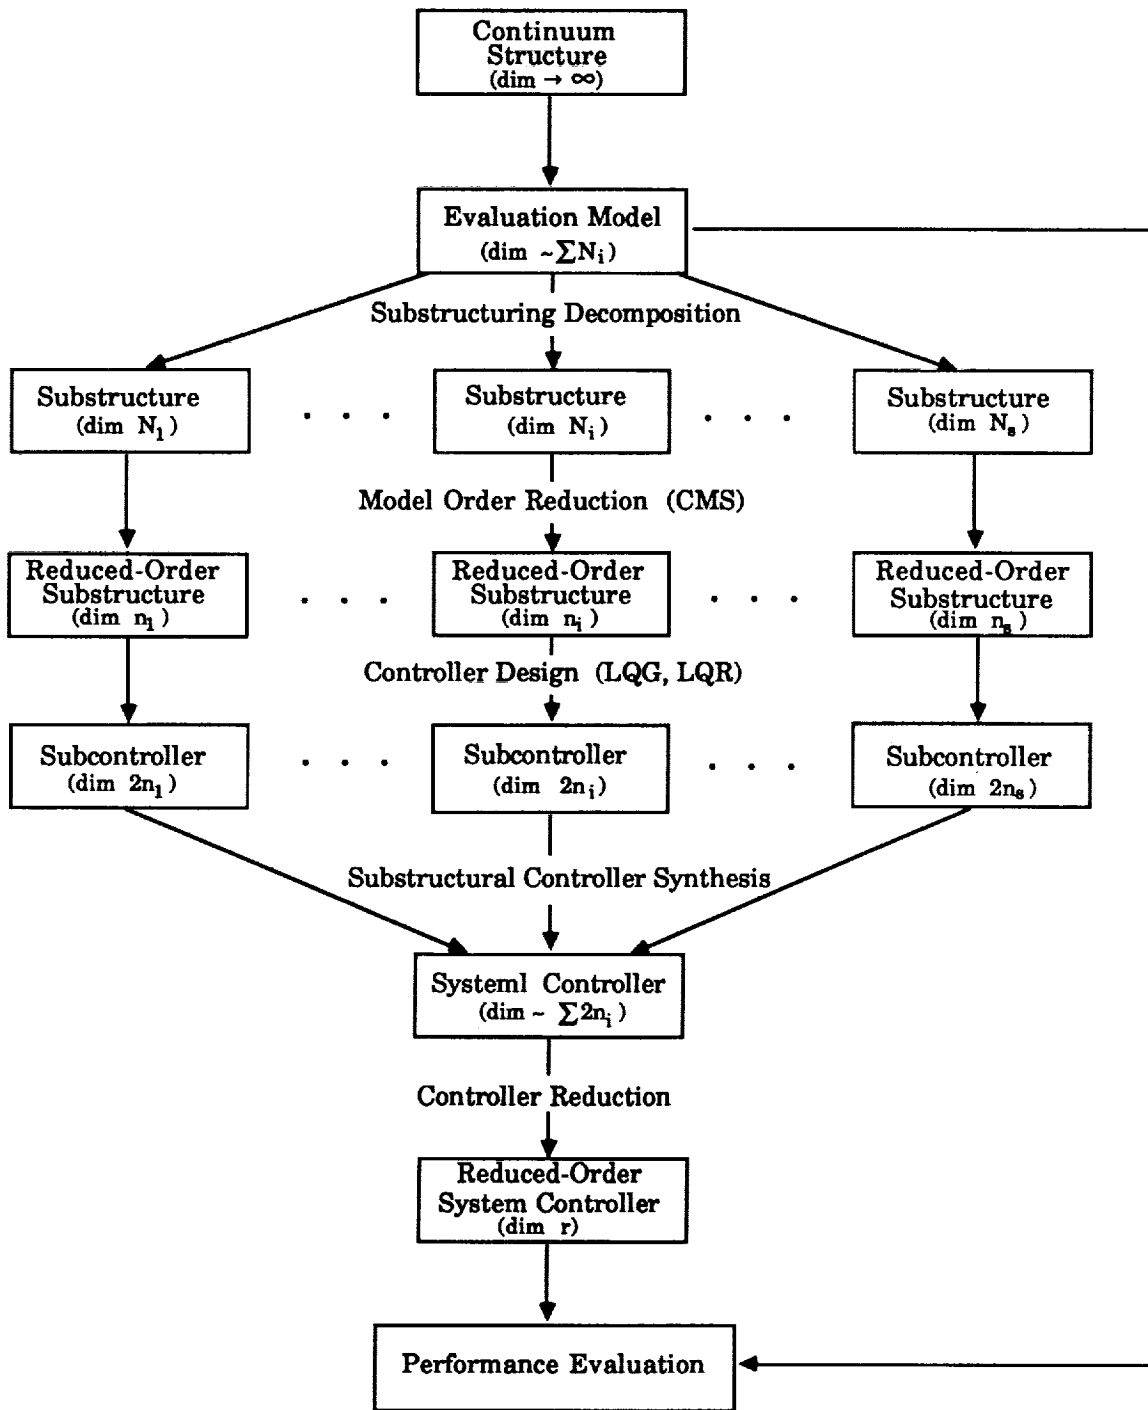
Continuum Structure (dim $\rightarrow \infty$)

Evaluation Model (dim $\sim\sum N_i$)

Substructuring Decomposition

Substructure (dim $N_1$)

. . .

Substructure (dim $N_i$)

. . .

Substructure (dim $N_s$)

Model Order Reduction (CMS)

Reduced-Order Substructure (dim $n_1$)

. . .

Reduced-Order Substructure (dim $n_i$)

. . .

Reduced-Order Substructure (dim $n_s$)

Controller Design (LQG, LQR)

Subcontroller (dim $2n_1$)

. . .

Subcontroller (dim $2n_i$)

. . .

Subcontroller (dim $2n_s$)

Substructural Controller Synthesis

Systeml Controller (dim $\sim \sum 2n_i$)

Controller Reduction

Reduced-Order System Controller (dim r)

Performance Evaluation